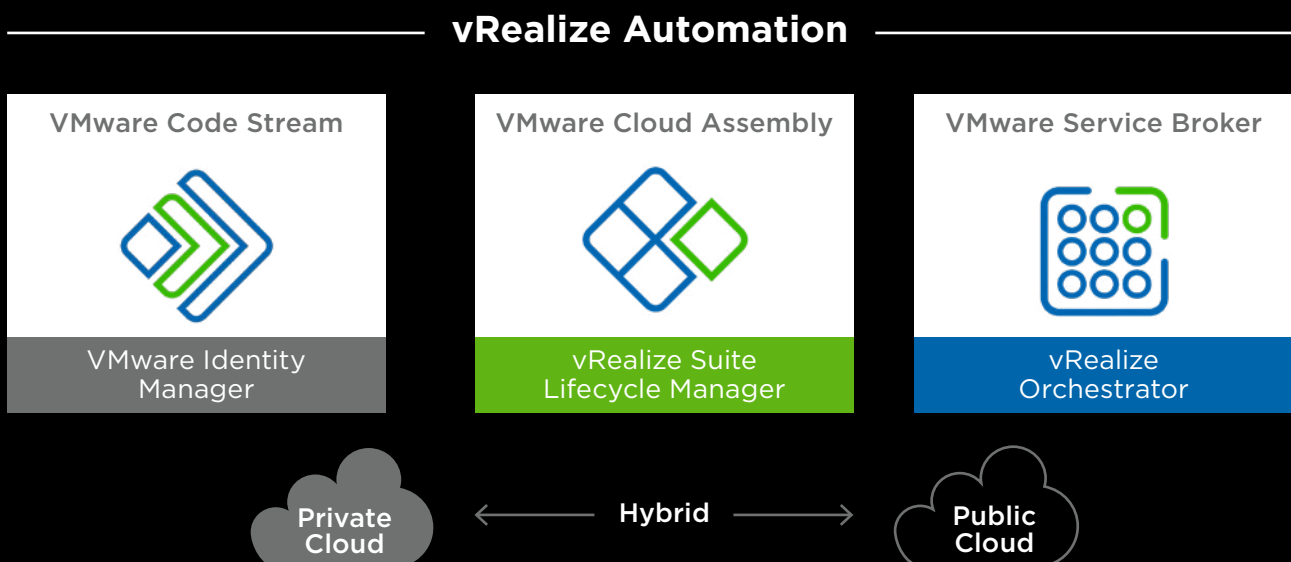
vRealize Automation

VMware Code Stream

VMware Identity Manager

VMware Cloud Assembly

vRealize Suite Lifecycle Manager

VMware Service Broker

vRealize Orchestrator

Private Cloud

Hybrid

Public Cloud